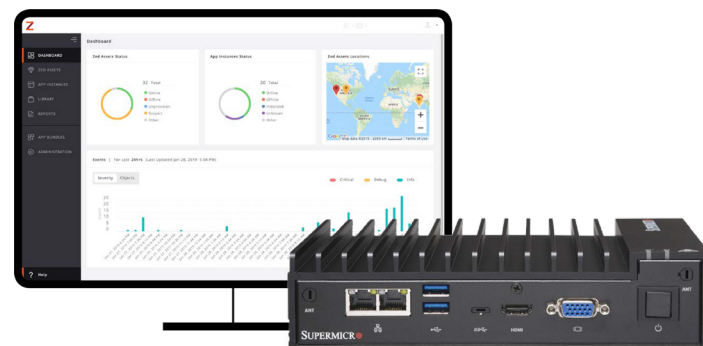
Z

DASHBOARD
EDG ASSETS
APP INSTANCES
LIBRARY
REPORTS
APP BUNDLES
ADMINISTRATION

Help

Dashboard

Zed Assets Status

32 Total
Online
Offline
Unprovisioned
Suspect
Other

App Instances Status

20 Total
Online
Offline
Unknown
Other

Zed Assets Locations

Events | For Last 24Hrs (Last Updated Jan 28, 2019 5:04 PM)

Severity | Objects

Critical
Debug
Info

20
15
10
5
0

ANT

HDMI

SUPERMICR

ANT